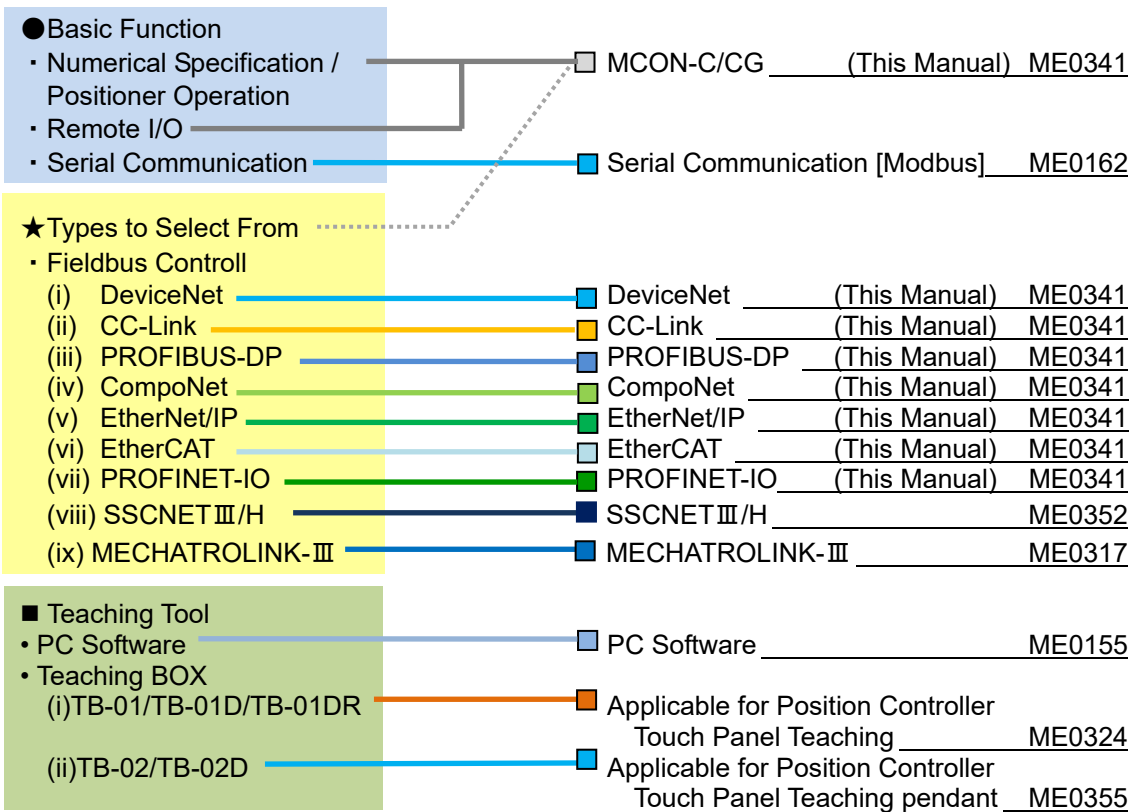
●Basic Function
・Numerical Specification / Positioner Operation
・Remote I/O
・Serial Communication

★Types to Select From
・Fieldbus Controll
(i) DeviceNet
(ii) CC-Link
(iii) PROFIBUS-DP
(iv) CompoNet
(v) EtherNet/IP
(vi) EtherCAT
(vii) PROFINET-IO
(viii) SSCNETⅢ/H
(ix) MECHATROLINK-Ⅲ

■ Teaching Tool
• PC Software
• Teaching BOX
(i)TB-01/TB-01D/TB-01DR
(ii)TB-02/TB-02D

MCON-C/CG (This Manual) ME0341
Serial Communication [Modbus] ME0162
DeviceNet (This Manual) ME0341
CC-Link (This Manual) ME0341
PROFIBUS-DP (This Manual) ME0341
CompoNet (This Manual) ME0341
EtherNet/IP (This Manual) ME0341
EtherCAT (This Manual) ME0341
PROFINET-IO (This Manual) ME0341
SSCNETⅢ/H ME0352
MECHATROLINK-Ⅲ ME0317
PC Software ME0155
Applicable for Position Controller Touch Panel Teaching ME0324
Applicable for Position Controller Touch Panel Teaching pendant ME0355